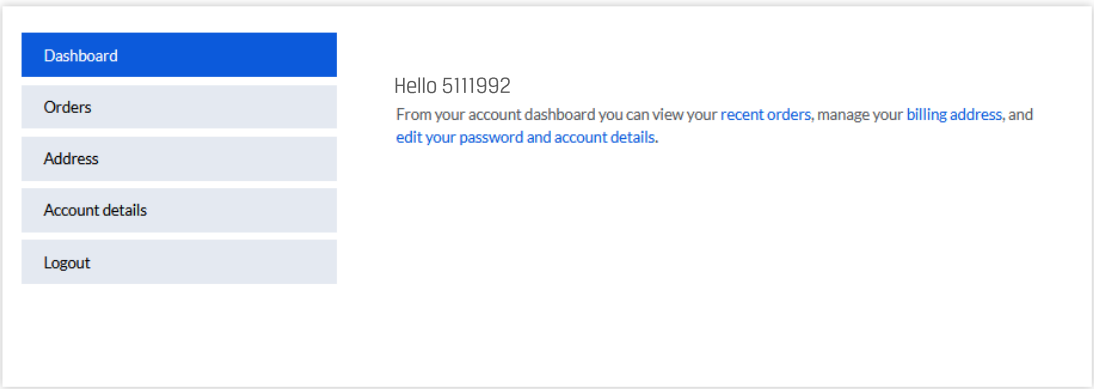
Dashboard

Orders

Address

Account details

Logout

Hello 5111992

From your account dashboard you can view your recent orders, manage your billing address, and edit your password and account details.